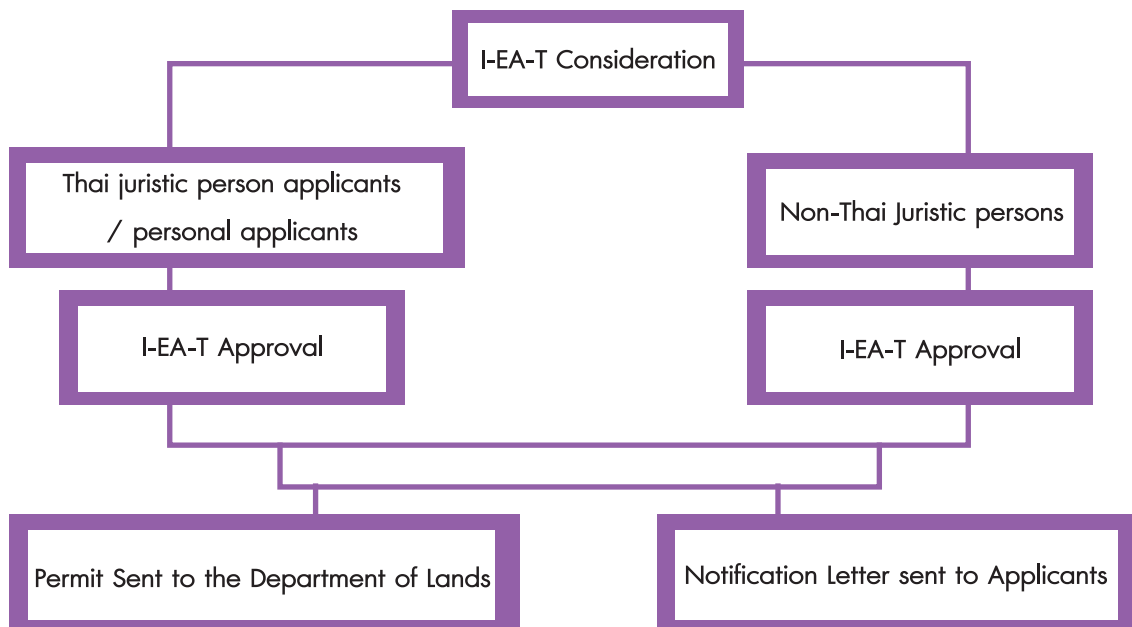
I-EA-T Consideration

Thai juristic person applicants / personal applicants

Non-Thai Juristic persons

I-EA-T Approval

I-EA-T Approval

Permit Sent to the Department of Lands

Notification Letter sent to Applicants